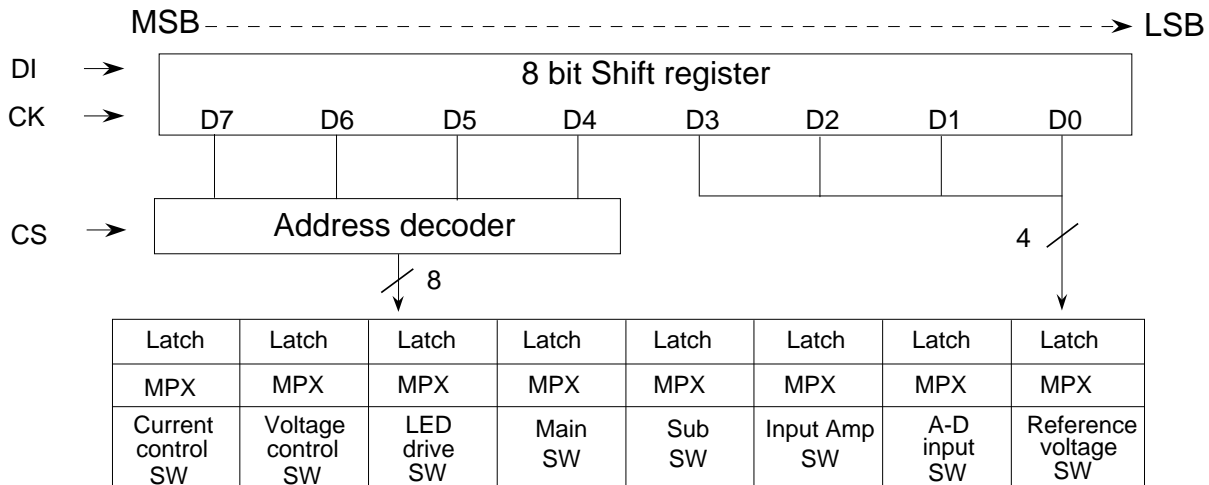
MSB LSB

DI
CK

8 bit Shift register

D7 D6 D5 D4 D3 D2 D1 D0

CS

Address decoder

4

8

| Latch | Latch | Latch | Latch | Latch | Latch | Latch | Latch |
|---|---|---|---|---|---|---|---|
| MPX | MPX | MPX | MPX | MPX | MPX | MPX | MPX |
| Current control SW | Voltage control SW | LED drive SW | Main SW | Sub SW | Input Amp SW | A-D input SW | Reference voltage SW |